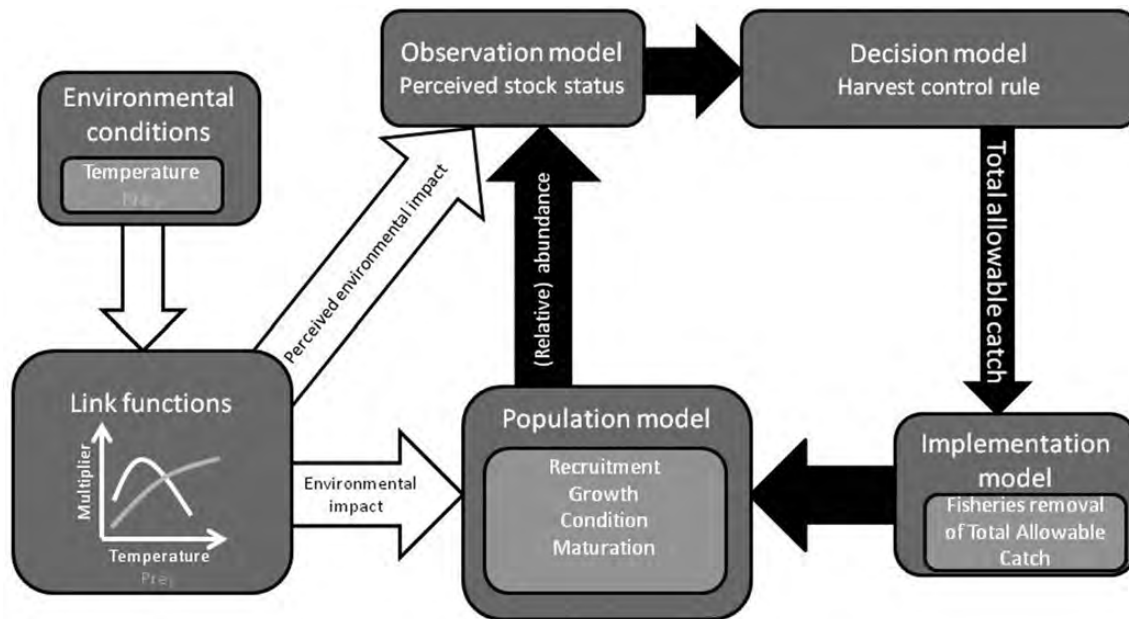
Environmental conditions

Temperature
Prey

Observation model
Perceived stock status

Decision model
Harvest control rule

Perceived environmental impact

(Relative) abundance

Total allowable catch

Link functions

Multiplier

Temperature
Prey

Environmental impact

Population model

Recruitment
Growth
Condition
Maturation

Implementation model

Fisheries removal of Total Allowable Catch